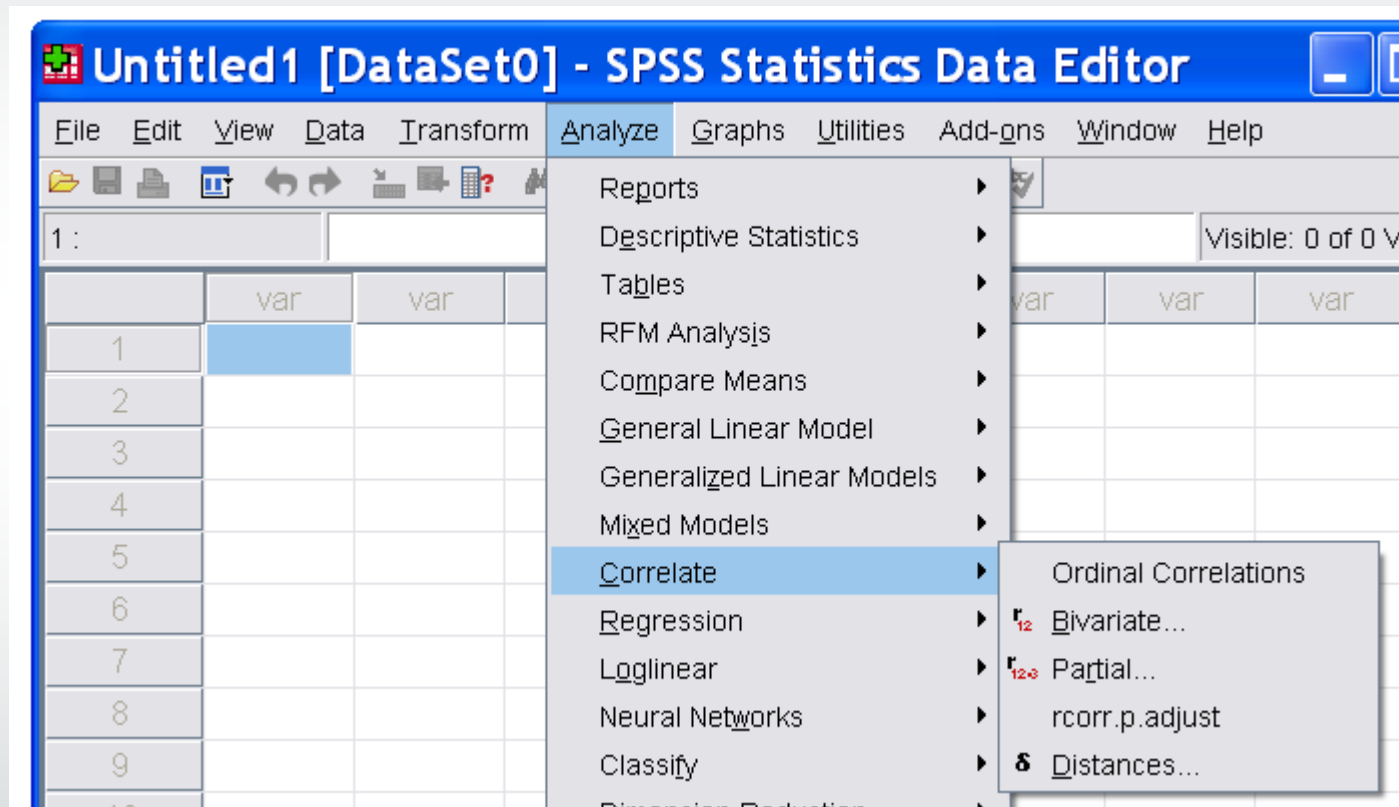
Untitled1 [DataSet0] - SPSS Statistics Data Editor

File Edit View Data Transform Analyze Graphs Utilities Add-ons Window Help

1 :

Visible: 0 of 0 V

| | var | var | | var | var | var |
|---|---|---|---|---|---|---|
| 1 | | | | | | |
| 2 | | | | | | |
| 3 | | | | | | |
| 4 | | | | | | |
| 5 | | | | | | |
| 6 | | | | | | |
| 7 | | | | | | |
| 8 | | | | | | |
| 9 | | | | | | |

Reports
Descriptive Statistics
Tables
RFM Analysis
Compare Means
General Linear Model
Generalized Linear Models
Mixed Models
Correlate
Regression
Loglinear
Neural Networks
Classify
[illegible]

Ordinal Correlations
$r_{12}$ Bivariate...
$r_{12\cdot3}$ Partial...
rcorr.p.adjust
δ Distances...